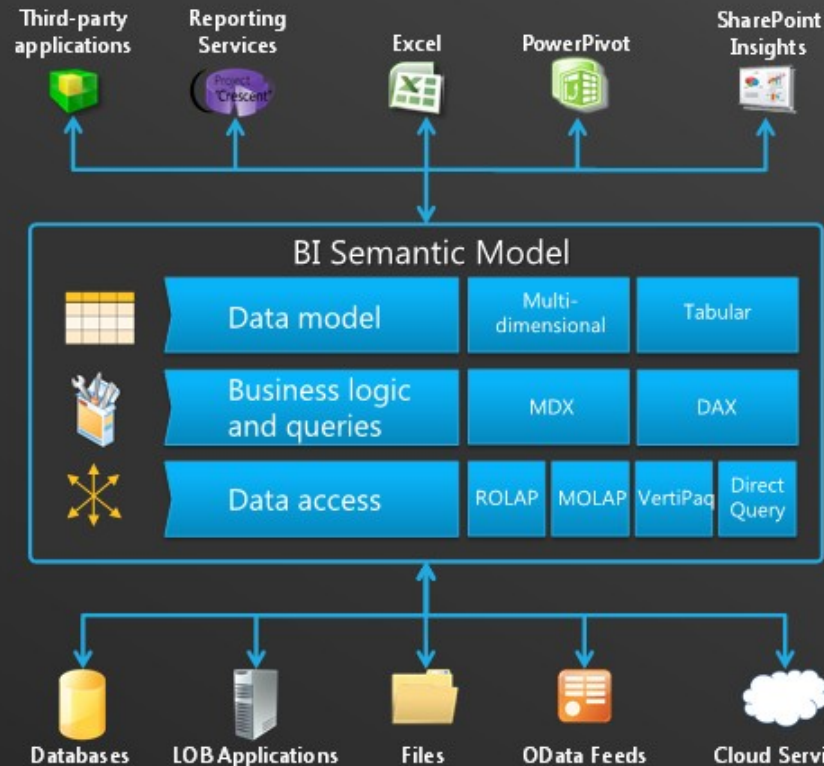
Third-party applications

Reporting Services

Project "Crescent"

Excel

PowerPivot

SharePoint Insights

BI Semantic Model

Data model

Multi-dimensional

Tabular

Business logic and queries

MDX

DAX

Data access

ROLAP

MOLAP

VertiPaq

Direct Query

Databases

LOB Applications

Files

OData Feeds

Cloud Servi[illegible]